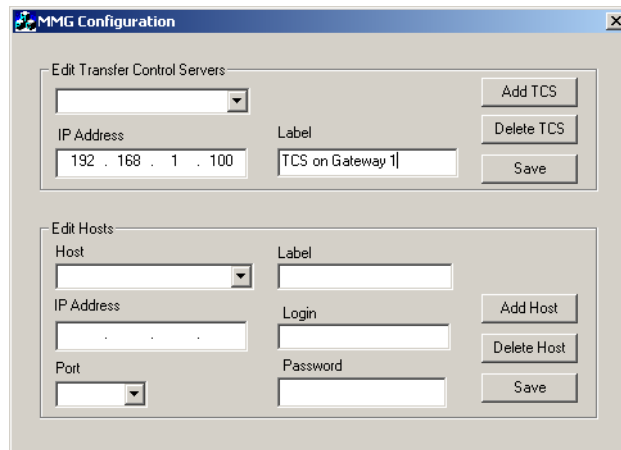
MMG Configuration

Edit Transfer Control Servers

Add TCS

IP Address

Label

Delete TCS

192 . 168 . 1 . 100

TCS on Gateway 1

Save

Edit Hosts

Host

Label

IP Address

Add Host

Login

Delete Host

Port

Password

Save